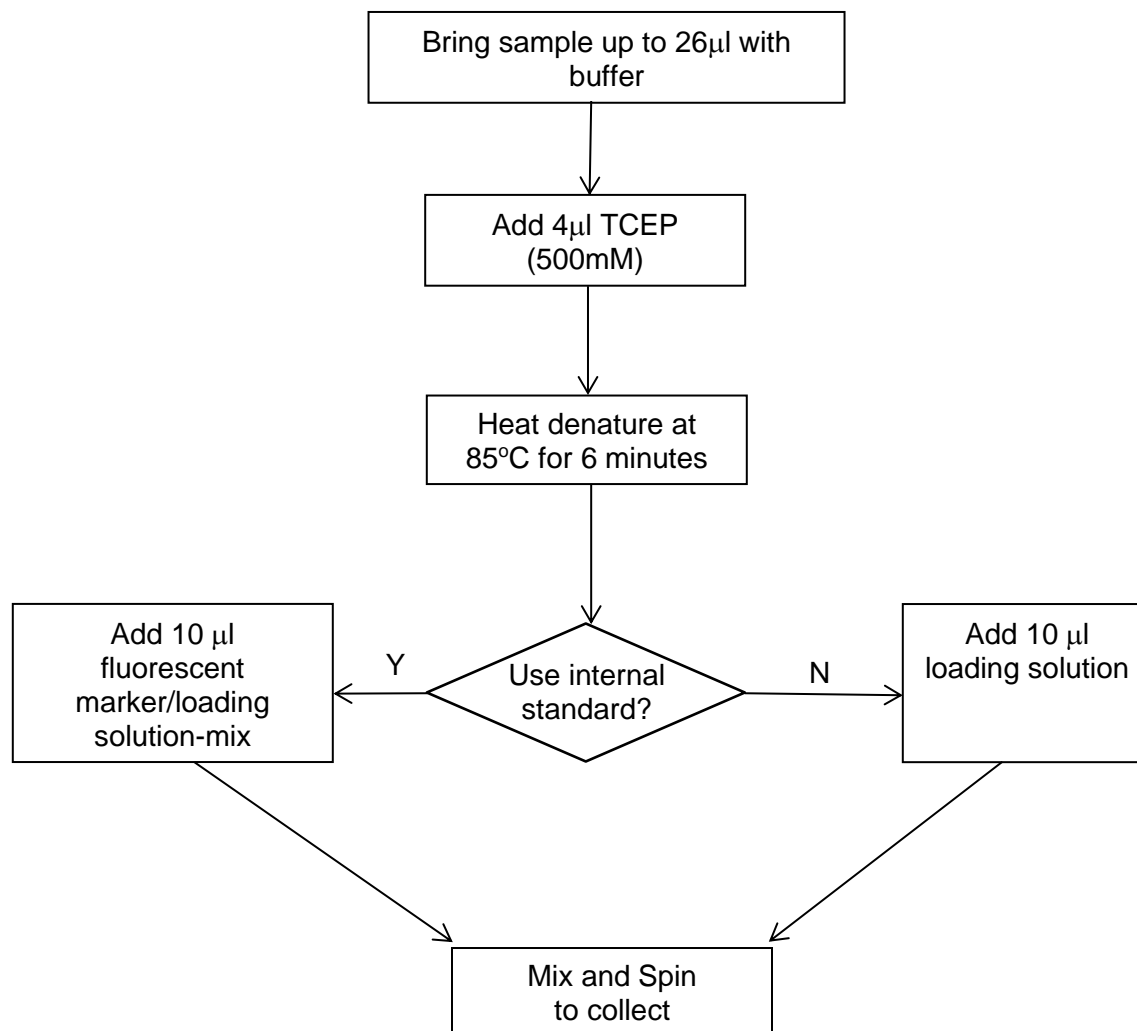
Bring sample up to 26μl with buffer

Add 4μl TCEP (500mM)

Heat denature at 85$^o$C for 6 minutes

Use internal standard?

Y

Add 10 μl fluorescent marker/loading solution-mix

N

Add 10 μl loading solution

Mix and Spin to collect